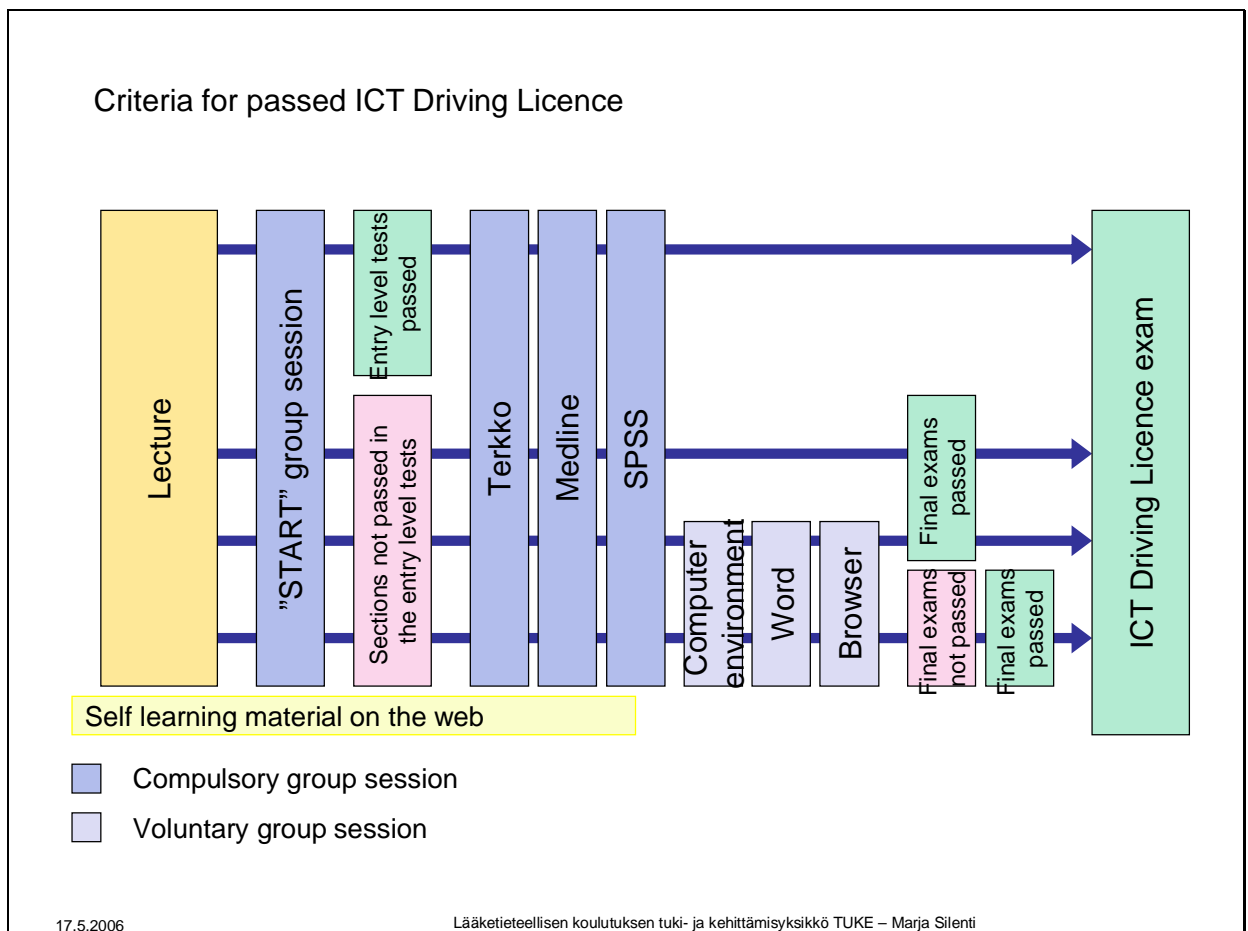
Criteria for passed ICT Driving Licence

Lecture

”START” group session

Entry level tests passed

Sections not passed in the entry level tests

Terkko

Medline

SPSS

Computer environment

Word

Browser

Final exams passed

Final exams not passed

Final exams passed

ICT Driving Licence exam

Self learning material on the web

Compulsory group session

Voluntary group session

17.5.2006

Lääketieteellisen koulutuksen tuki- ja kehittämisyksikkö TUKE – Marja Silenti